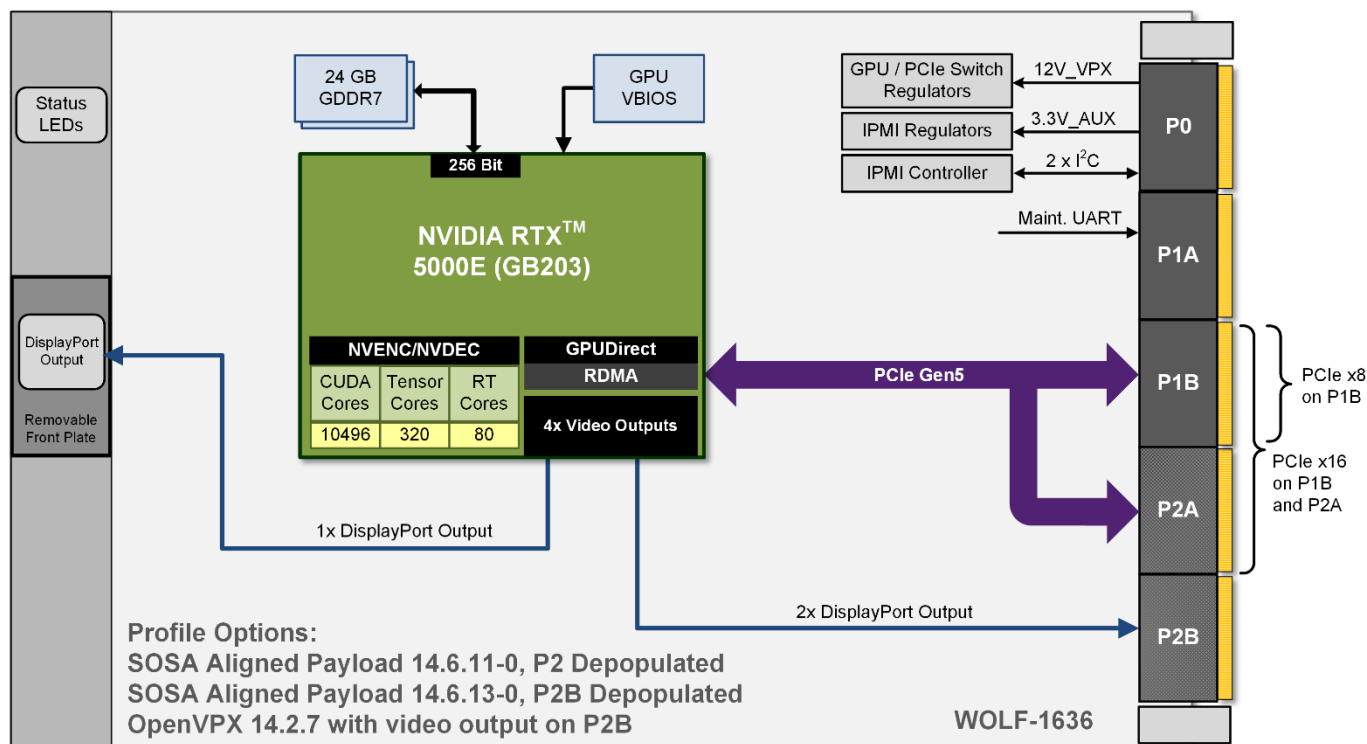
Status LEDs

DisplayPort Output

Removable Front Plate

24 GB GDDR7

GPU VBIOS

256 Bit

NVIDIA RTX$^{TM}$ 5000E (GB203)

NVENC/NVDEC

| CUDA Cores | Tensor Cores | RT Cores |
|---|---|---|
| 10496 | 320 | 80 |

GPUDirect

RDMA

4x Video Outputs

PCIe Gen5

1x DisplayPort Output

2x DisplayPort Output

GPU / PCIe Switch Regulators

IPMI Regulators

IPMI Controller

12V_VPX

3.3V_AUX

2 x I$^2$C

Maint. UART

P0

P1A

P1B

P2A

P2B

PCIe x8 on P1B

PCIe x16 on P1B and P2A

Profile Options:
SOSA Aligned Payload 14.6.11-0, P2 Depopulated
SOSA Aligned Payload 14.6.13-0, P2B Depopulated
OpenVPX 14.2.7 with video output on P2B

WOLF-1636